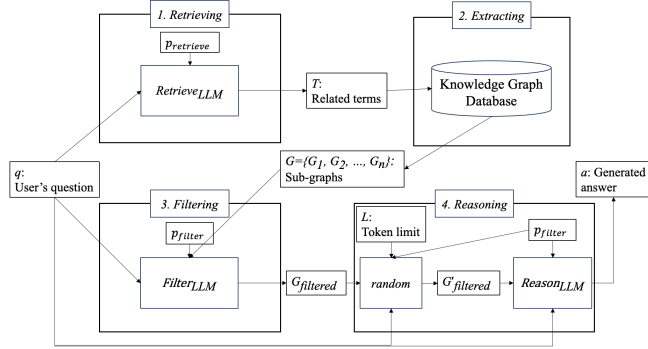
1. Retrieving

$p_{retrieve}$

$Retrieve_{LLM}$

$T$: Related terms

2. Extracting

Knowledge Graph Database

$q$: User's question

$G=\{G_1, G_2, ..., G_n\}$: Sub-graphs

$a$: Generated answer

3. Filtering

$p_{filter}$

$Filter_{LLM}$

$G_{filtered}$

4. Reasoning

$L$: Token limit

$p_{filter}$

random

$G'_{filtered}$

$Reason_{LLM}$